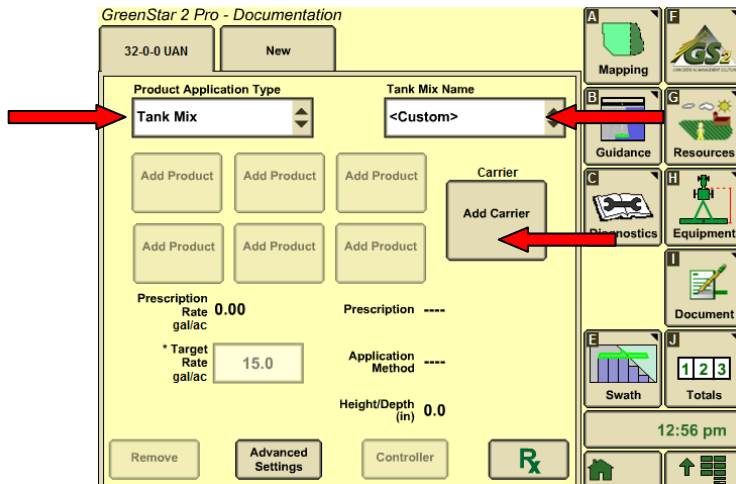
GreenStar 2 Pro - Documentation

32-0-0 UAN

New

Product Application Type

Tank Mix

Tank Mix Name

<Custom>

Add Product

Add Product

Add Product

Add Product

Add Product

Add Product

Carrier

Add Carrier

Prescription Rate gal/ac 0.00

Prescription ----

* Target Rate gal/ac 15.0

Application Method ----

Height/Depth (in) 0.0

Remove

Advanced Settings

Controller

Rx

A Mapping

F GS2

B Guidance

G Resources

C Diagnostics

H Equipment

I Document

E Swath

J 1 2 3 Totals

12:56 pm